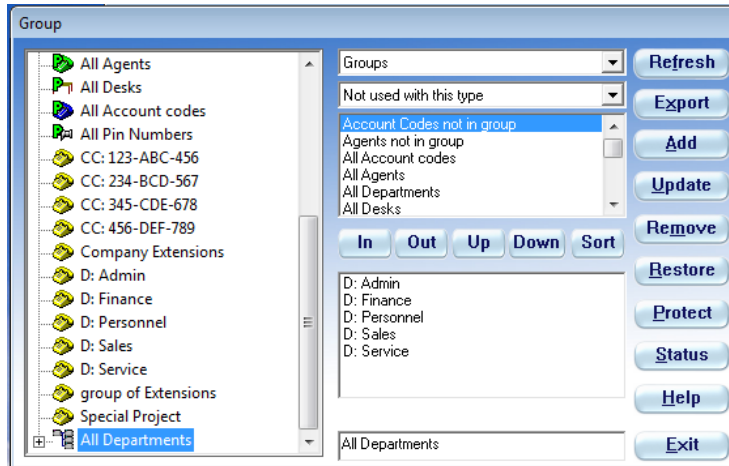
Group

All Agents
All Desks
All Account codes
All Pin Numbers
CC: 123-ABC-456
CC: 234-BCD-567
CC: 345-CDE-678
CC: 456-DEF-789
Company Extensions
D: Admin
D: Finance
D: Personnel
D: Sales
D: Service
group of Extensions
Special Project
All Departments

Groups
Not used with this type
Account Codes not in group
Agents not in group
All Account codes
All Agents
All Departments
All Desks

In
Out
Up
Down
Sort

D: Admin
D: Finance
D: Personnel
D: Sales
D: Service

All Departments

Refresh
Export
Add
Update
Remove
Restore
Protect
Status
Help
Exit